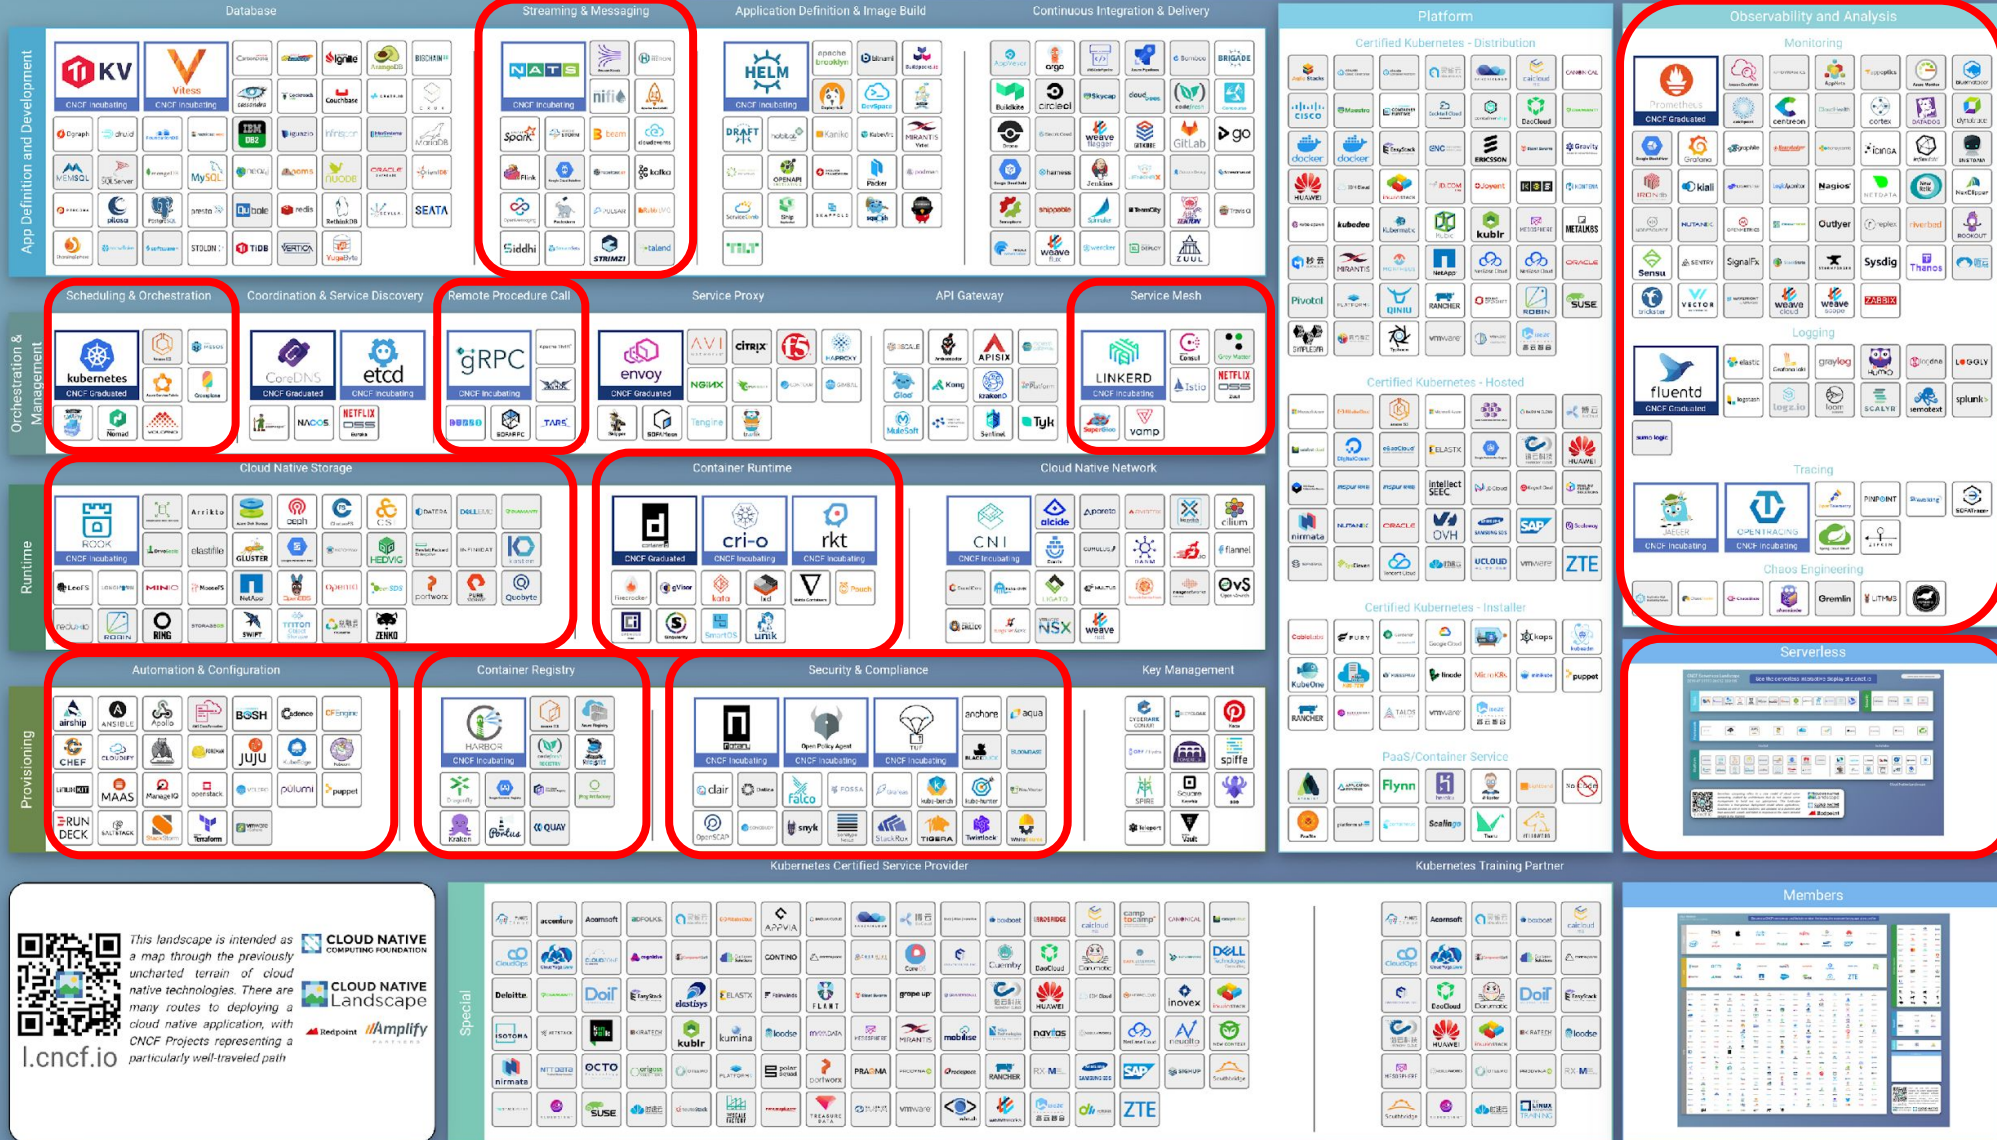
Database

Streaming & Messaging

Application Definition & Image Build

Continuous Integration & Delivery

Platform

Observability and Analysis

App Definition and Development

KV
CNCF Incubating

Vitess
CNCF Incubating

NATS
CNCF Incubating

HELM
CNCF Incubating

Certified Kubernetes - Distribution

Monitoring

Prometheus
CNCF Graduated

Orchestration & Management

Scheduling & Orchestration

Coordination & Service Discovery

Remote Procedure Call

Service Proxy

API Gateway

Service Mesh

kubernetes
CNCF Graduated

CoreDNS
CNCF Graduated

etcd
CNCF Incubating

gRPC
CNCF Incubating

envoy
CNCF Graduated

LINKERD
CNCF Incubating

Certified Kubernetes - Hosted

Logging

fluentd
CNCF Graduated

Tracing

JAEGER
CNCF Incubating

OPENTRACING
CNCF Incubating

Chaos Engineering

Runtime

Cloud Native Storage

Container Runtime

Cloud Native Network

ROOK
CNCF Incubating

containerd
CNCF Graduated

cri-o
CNCF Incubating

rkt
CNCF Incubating

CNI
CNCF Incubating

Certified Kubernetes - Installer

Serverless

Provisioning

Automation & Configuration

Container Registry

Security & Compliance

Key Management

HARBOR
CNCF Incubating

Notary
CNCF Incubating

Open Policy Agent
CNCF Incubating

TUF
CNCF Incubating

PaaS/Container Service

Kubernetes Certified Service Provider

Kubernetes Training Partner

Members

Special

This landscape is intended as a map through the previously uncharted terrain of cloud native technologies. There are many routes to deploying a cloud native application, with CNCF Projects representing a particularly well-traveled path

l.cncf.io

CLOUD NATIVE COMPUTING FOUNDATION

CLOUD NATIVE Landscape

Redpoint

Amplify